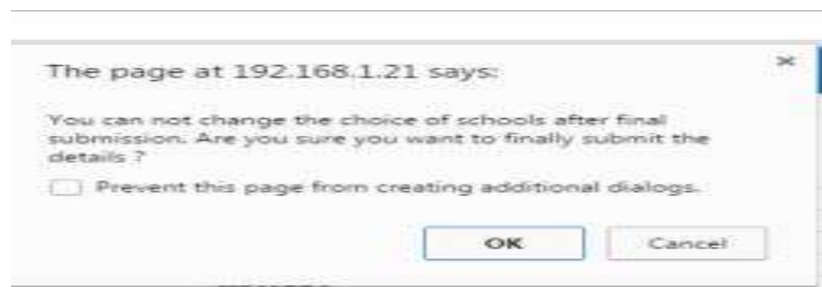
The page at 192.168.1.21 says:

×

You can not change the choice of schools after final submission. Are you sure you want to finally submit the details ?

Prevent this page from creating additional dialogs.

OK

Cancel